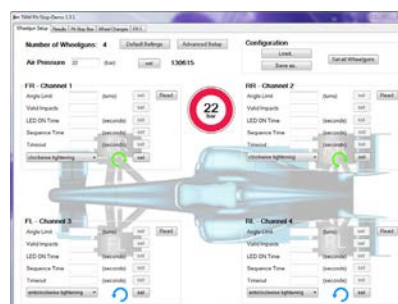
TWM Pit Stop Demo 1.3.1

Wheelgun Setup | Results | Pit Stop Box | Wheel Changes | FR 1

Number of Wheelguns: 4
Default Settings
Advanced Setup
Air Pressure 22 (bar) set 130615

Configuration
Load...
Save as...
Install Wheelguns

FR - Channel 1
Angle Limit (turns) set Read
Valid Impacts set
LED ON Time (seconds) set
Sequence Time (seconds) set
Timeout (seconds) set
clockwise tightening set

22
bar

RR - Channel 2
Angle Limit (turns) set Read
Valid Impacts set
LED ON Time (seconds) set
Sequence Time (seconds) set
Timeout (seconds) set
clockwise tightening set

FL - Channel 3
Angle Limit (turns) set Read
Valid Impacts set
LED ON Time (seconds) set
Sequence Time (seconds) set
Timeout (seconds) set
anticlockwise tightening set

RL - Channel 4
Angle Limit (turns) set Read
Valid Impacts set
LED ON Time (seconds) set
Sequence Time (seconds) set
Timeout (seconds) set
anticlockwise tightening set

FL
RL